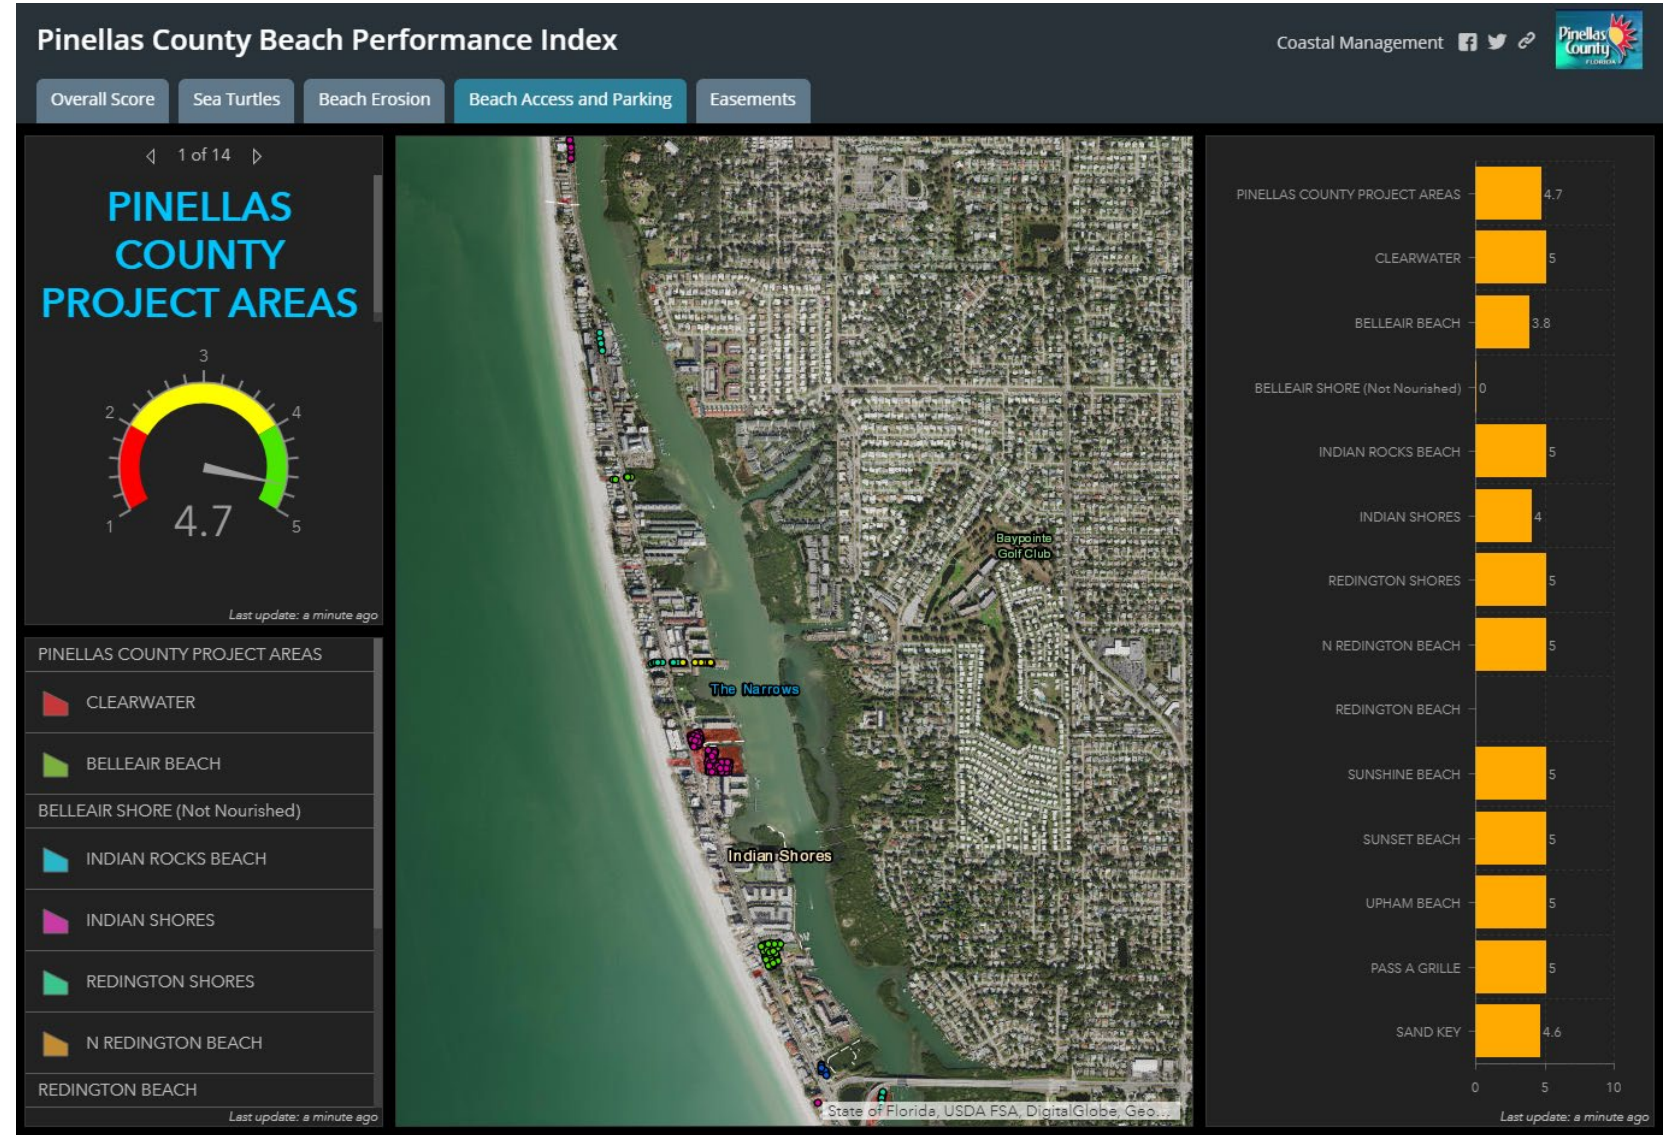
Pinellas County Beach Performance Index

Coastal Management

Pinellas County FLORIDA

Overall Score | Sea Turtles | Beach Erosion | Beach Access and Parking | Easements

1 of 14

PINELLAS COUNTY PROJECT AREAS

3
2
4
1
5
4.7

Last update: a minute ago

PINELLAS COUNTY PROJECT AREAS
CLEARWATER
BELLEAIR BEACH
BELLEAIR SHORE (Not Nourished)
INDIAN ROCKS BEACH
INDIAN SHORES
REDINGTON SHORES
N REDINGTON BEACH
REDINGTON BEACH

Last update: a minute ago

Baypointe Golf Club
The Narrows
Indian Shores
State of Florida, USDA FSA, DigitalGlobe, Geo...

| | |
|---|---|
| PINELLAS COUNTY PROJECT AREAS | 4.7 |
| CLEARWATER | 5 |
| BELLEAIR BEACH | 3.8 |
| BELLEAIR SHORE (Not Nourished) | 0 |
| INDIAN ROCKS BEACH | 5 |
| INDIAN SHORES | 4 |
| REDINGTON SHORES | 5 |
| N REDINGTON BEACH | 5 |
| REDINGTON BEACH | |
| SUNSHINE BEACH | 5 |
| SUNSET BEACH | 5 |
| UPHAM BEACH | 5 |
| PASS A GRILLE | 5 |
| SAND KEY | 4.6 |

0 5 10

Last update: a minute ago